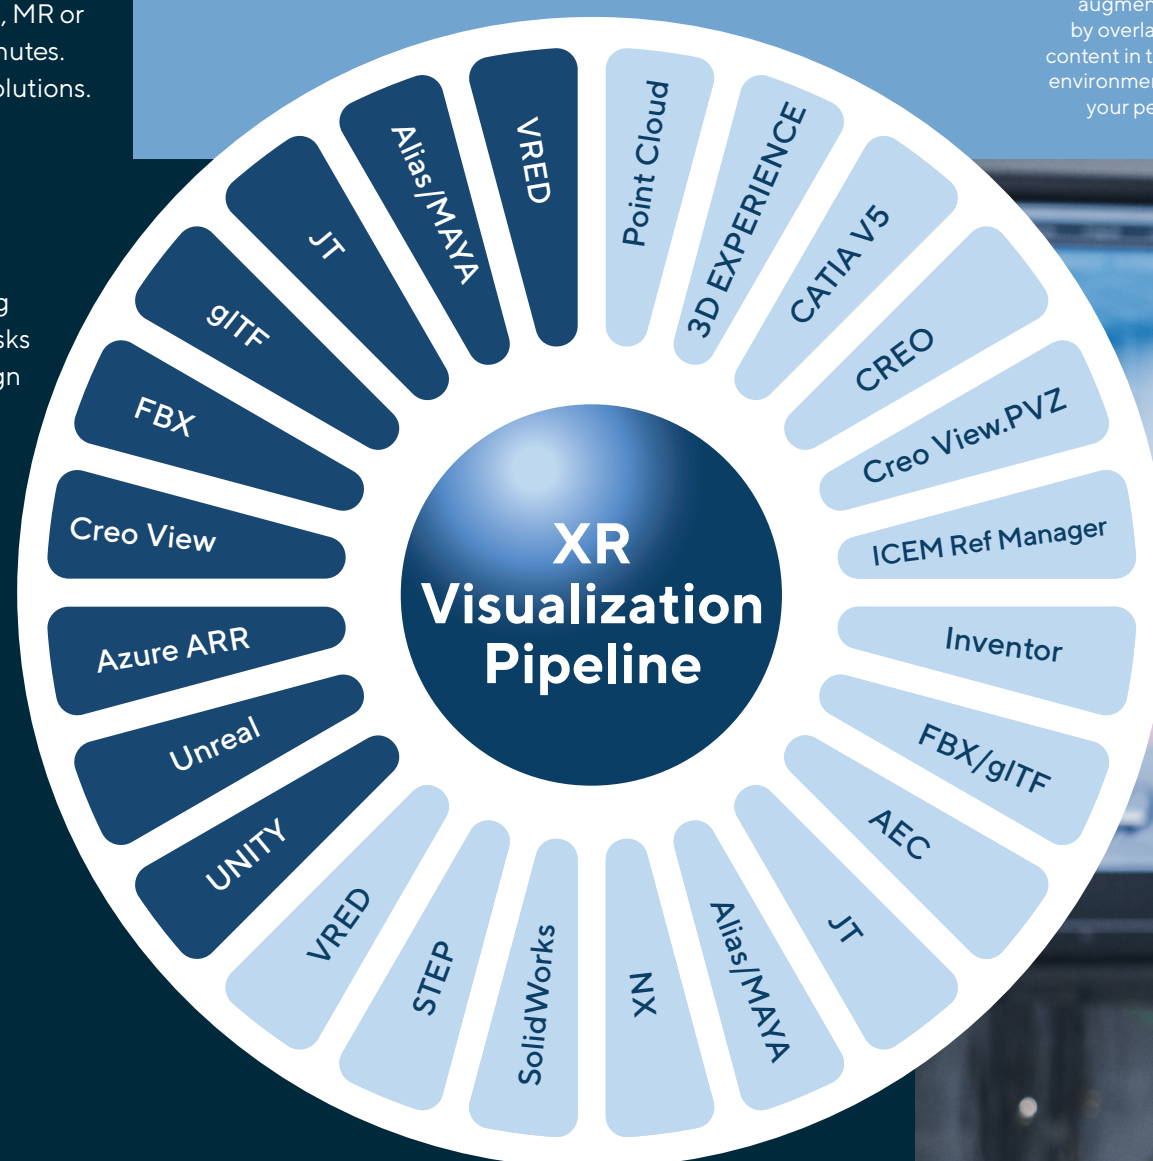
, MR or
nutes.
olutions.

g
sks
gn

augmen
by overla
content in t
environme
your pe

VRED

Point Cloud

3D EXPERIENCE

CATIA V5

CREO

Creo View.PVZ

ICEM Ref Manager

Inventor

FBX/glTF

AEC

JT

Alias/MAYA

NX

SolidWorks

STEP

VRED

UNITY

Unreal

Azure ARR

Creo View

FBX

glTF

JT

Alias/MAYA

XR Visualization Pipeline